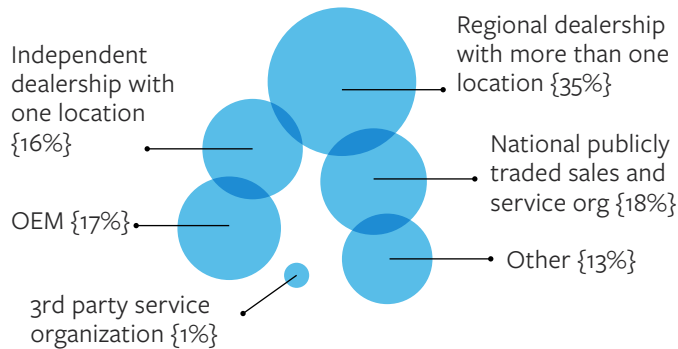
Regional dealership with more than one location {35%}

Independent dealership with one location {16%}

National publicly traded sales and service org {18%}

OEM {17%}

Other {13%}

3rd party service organization {1%}